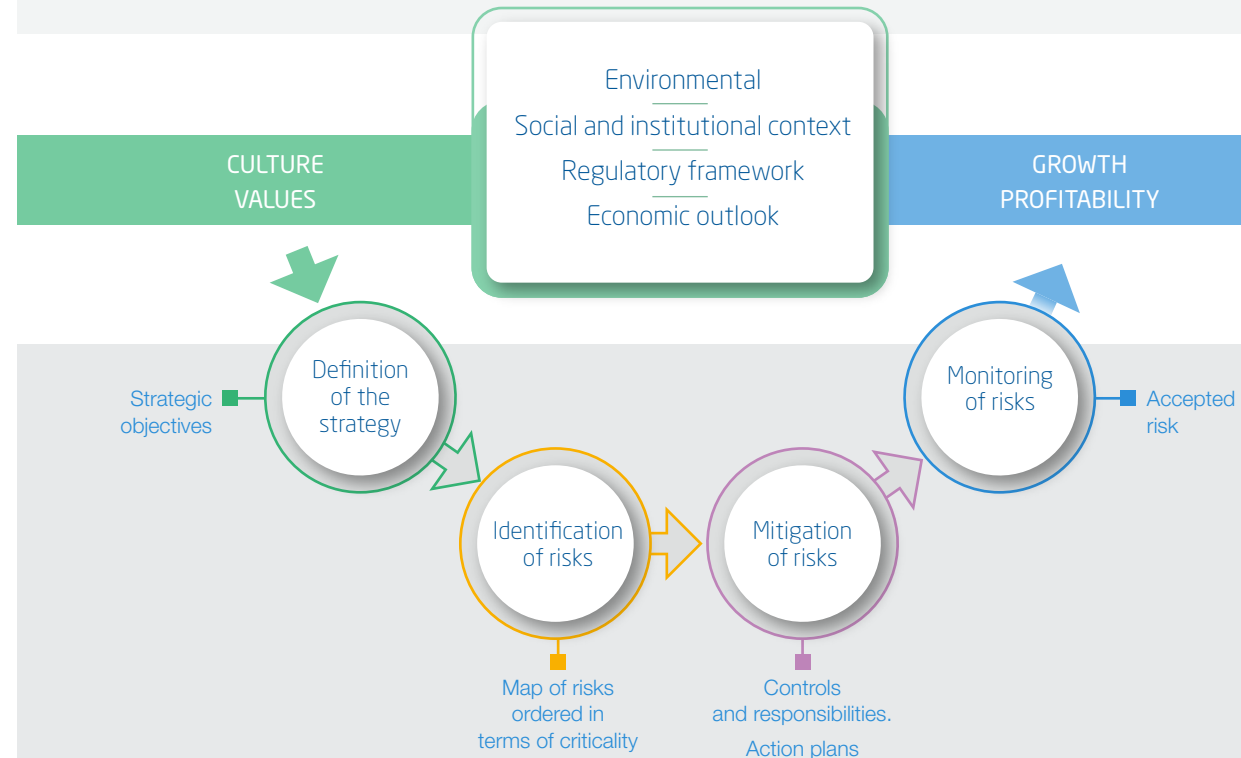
Environmental

Social and institutional context

Regulatory framework

Economic outlook

CULTURE
VALUES

GROWTH
PROFITABILITY

Strategic objectives

Definition of the strategy

Identification of risks

Mitigation of risks

Monitoring of risks

Accepted risk

Map of risks ordered in terms of criticality

Controls and responsibilities.

Action plans